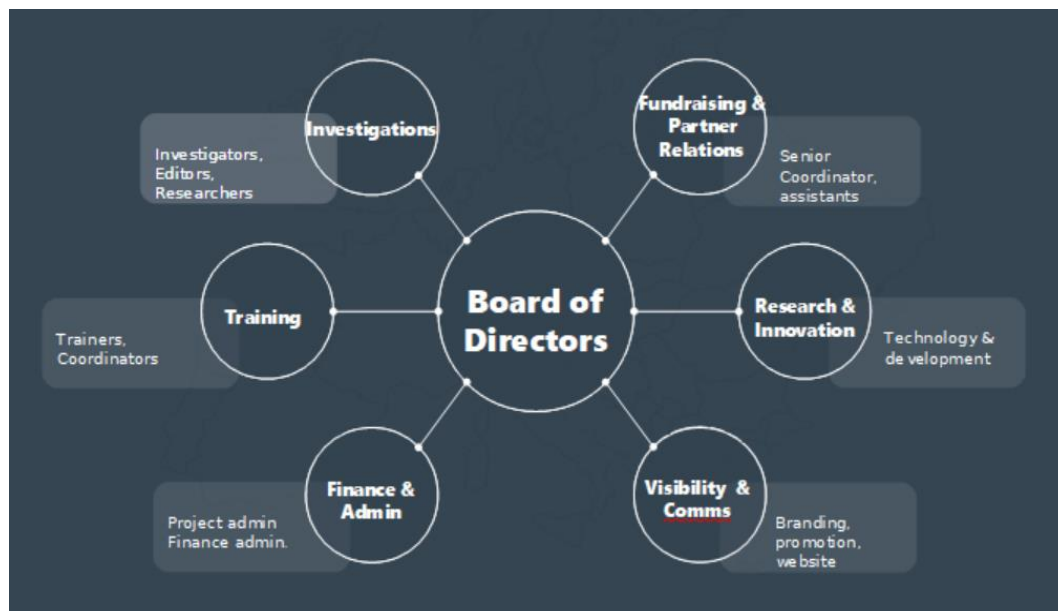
Board of Directors

Investigations

Investigators, Editors, Researchers

Fundraising & Partner Relations

Senior Coordinator, assistants

Training

Trainers, Coordinators

Research & Innovation

Technology & development

Finance & Admin

Project admin
Finance admin.

Visibility & Comms

Branding, promotion, website